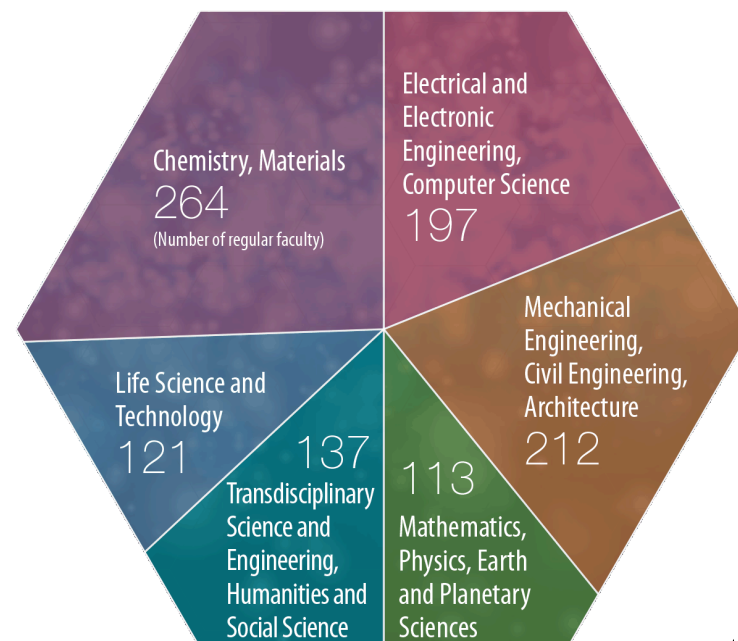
Chemistry, Materials
264
(Number of regular faculty)

Electrical and Electronic Engineering, Computer Science
197

Mechanical Engineering, Civil Engineering, Architecture
212

Life Science and Technology
121

137
Transdisciplinary Science and Engineering, Humanities and Social Science

113
Mathematics, Physics, Earth and Planetary Sciences